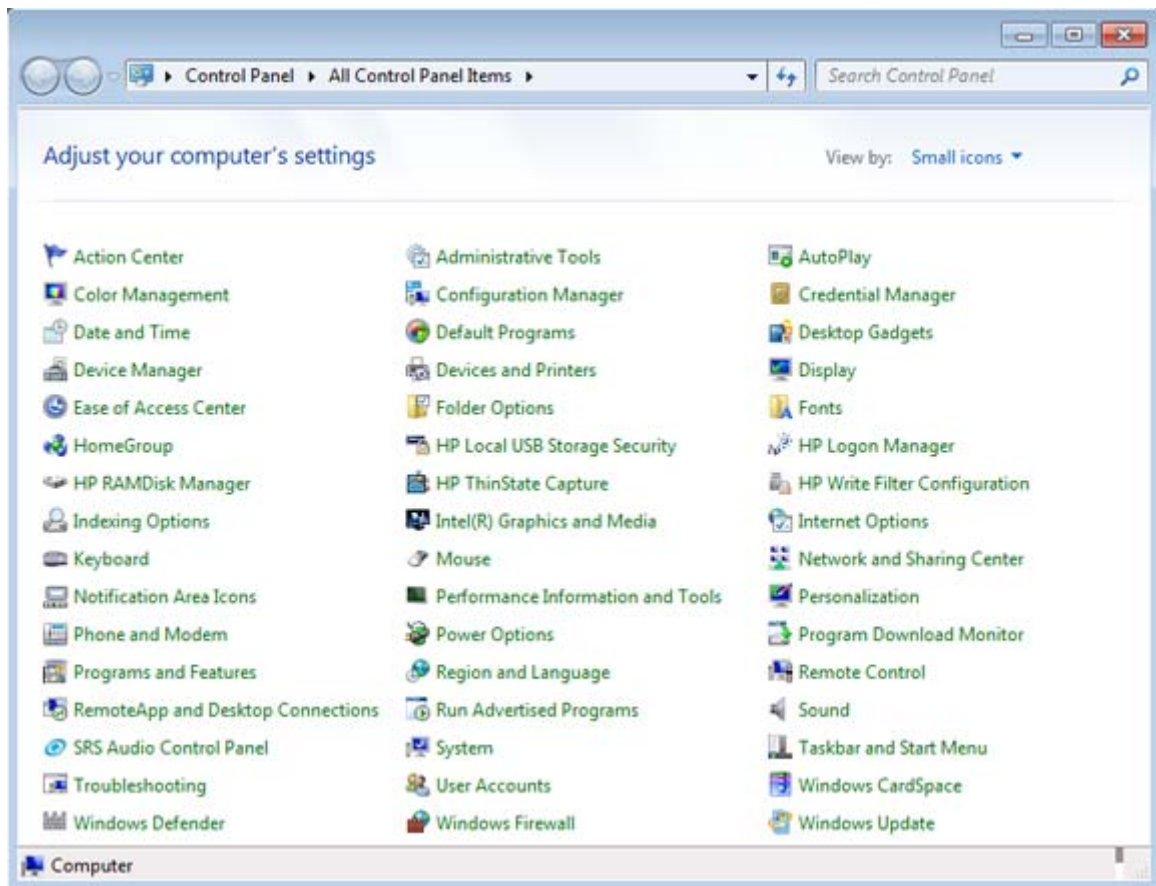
▸ Control Panel ▸ All Control Panel Items ▸

Search Control Panel

Adjust your computer's settings

View by: Small icons ▾

Action Center
Color Management
Date and Time
Device Manager
Ease of Access Center
HomeGroup
HP RAMDisk Manager
Indexing Options
Keyboard
Notification Area Icons
Phone and Modem
Programs and Features
RemoteApp and Desktop Connections
SRS Audio Control Panel
Troubleshooting
Windows Defender

Administrative Tools
Configuration Manager
Default Programs
Devices and Printers
Folder Options
HP Local USB Storage Security
HP ThinState Capture
Intel(R) Graphics and Media
Mouse
Performance Information and Tools
Power Options
Region and Language
Run Advertised Programs
System
User Accounts
Windows Firewall

AutoPlay
Credential Manager
Desktop Gadgets
Display
Fonts
HP Logon Manager
HP Write Filter Configuration
Internet Options
Network and Sharing Center
Personalization
Program Download Monitor
Remote Control
Sound
Taskbar and Start Menu
Windows CardSpace
Windows Update

Computer